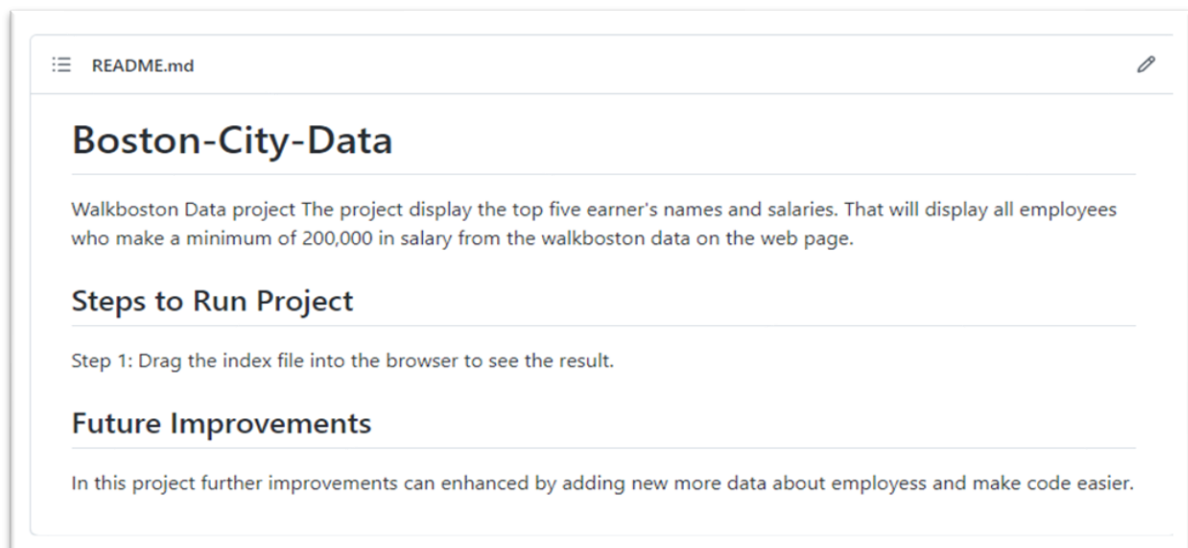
README.md

# Boston-City-Data

Walkboston Data project The project display the top five earner's names and salaries. That will display all employees who make a minimum of 200,000 in salary from the walkboston data on the web page.

## Steps to Run Project

Step 1: Drag the index file into the browser to see the result.

## Future Improvements

In this project further improvements can enhanced by adding new more data about employess and make code easier.